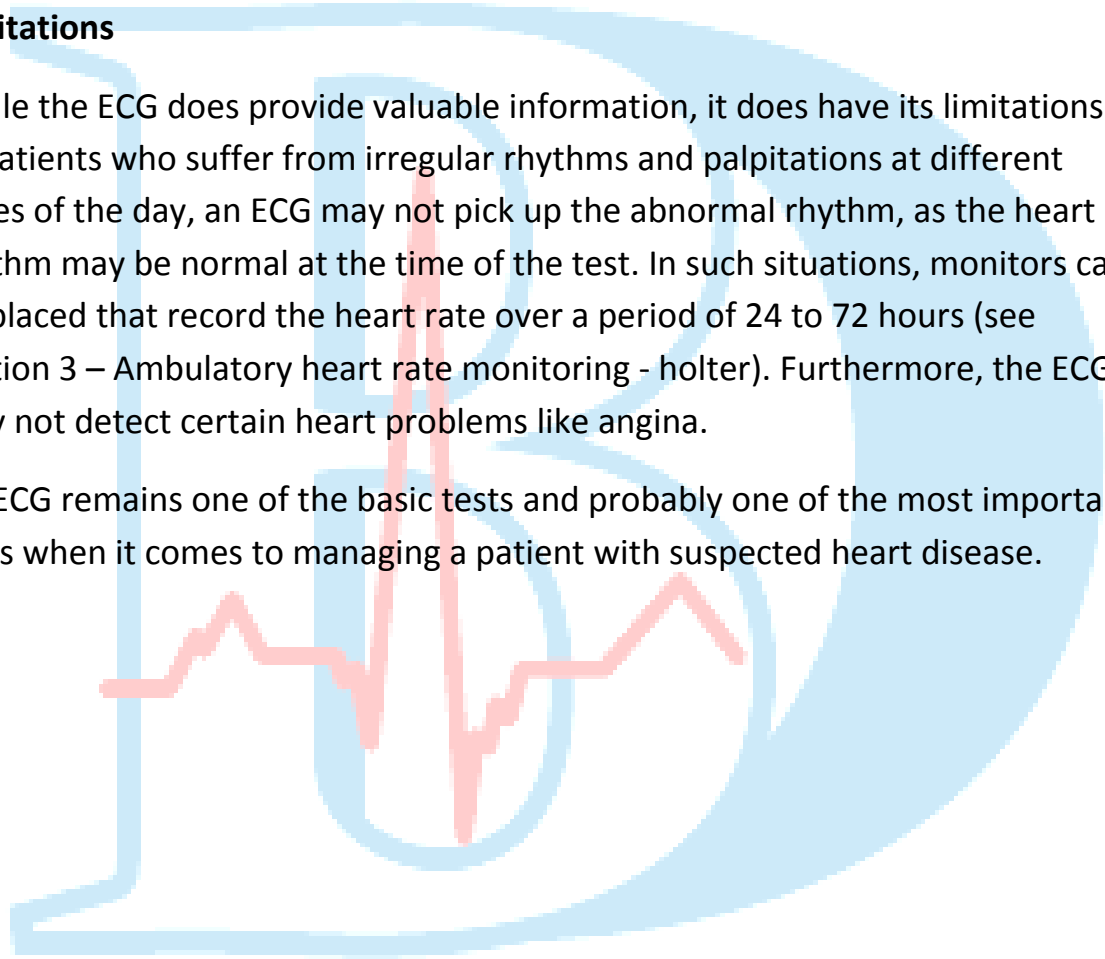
itations

le the ECG does provide valuable information, it does have its limitations atients who suffer from irregular rhythms and palpitations at different es of the day, an ECG may not pick up the abnormal rhythm, as the heart thm may be normal at the time of the test. In such situations, monitors ca placed that record the heart rate over a period of 24 to 72 hours (see tion 3 – Ambulatory heart rate monitoring - holter). Furthermore, the ECG y not detect certain heart problems like angina.

ECG remains one of the basic tests and probably one of the most importa s when it comes to managing a patient with suspected heart disease.